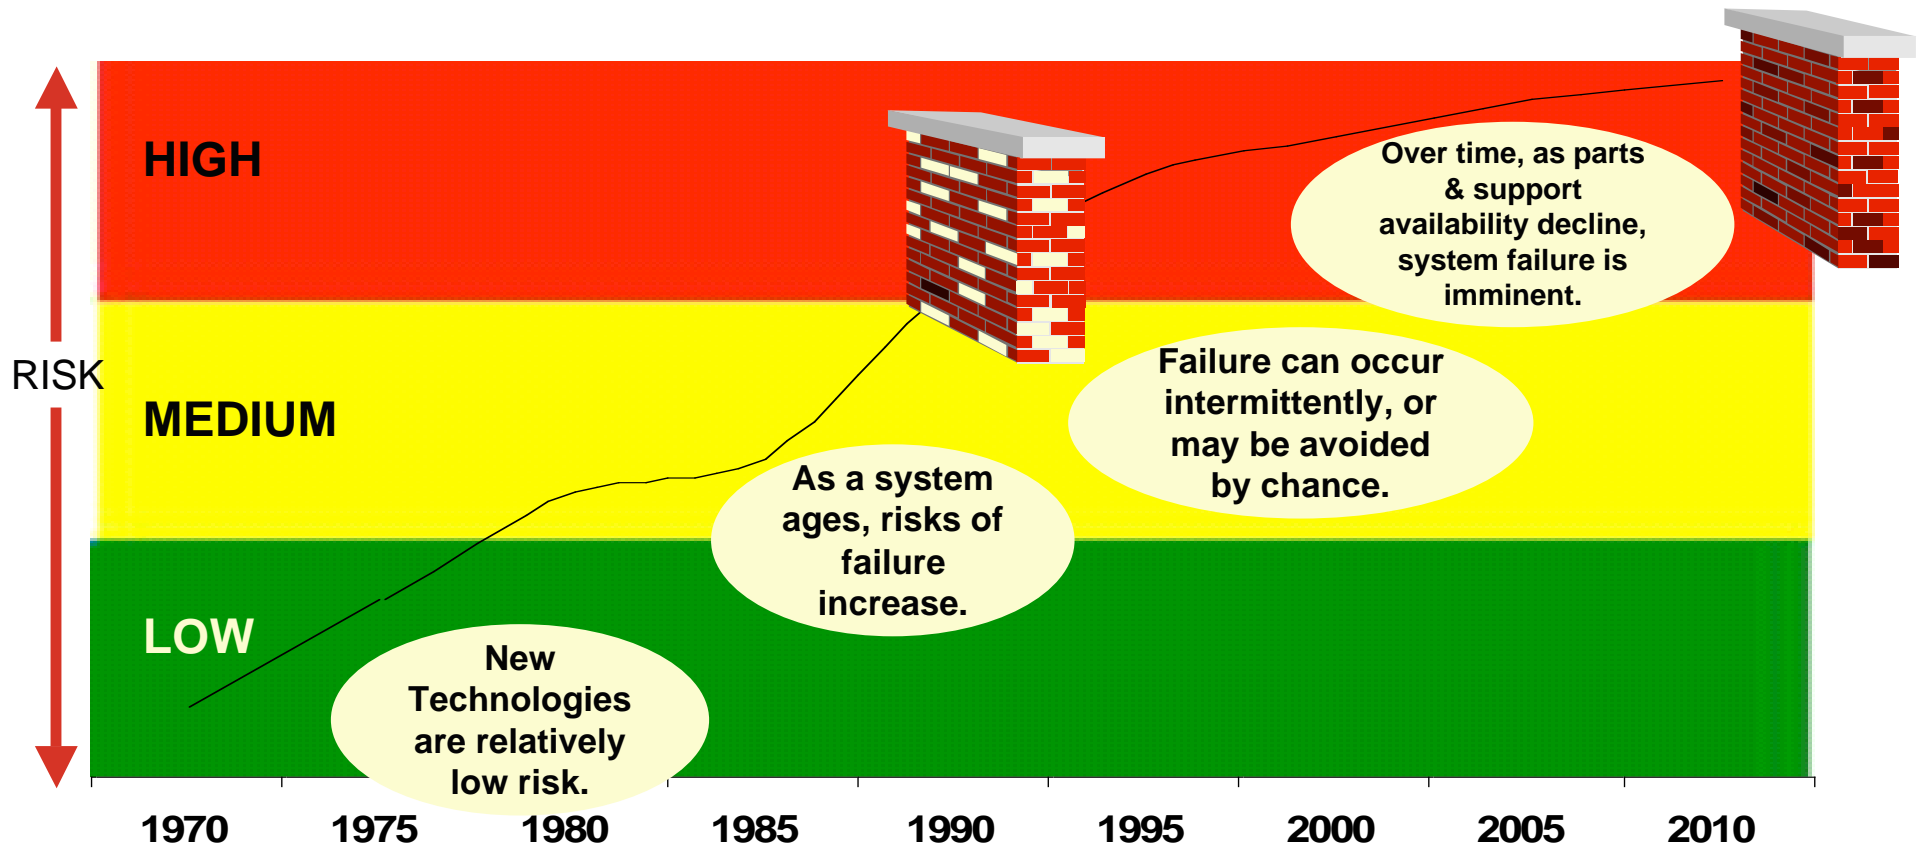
RISK

HIGH

MEDIUM

LOW

Over time, as parts & support availability decline, system failure is imminent.

Failure can occur intermittently, or may be avoided by chance.

As a system ages, risks of failure increase.

New Technologies are relatively low risk.

1970 1975 1980 1985 1990 1995 2000 2005 2010